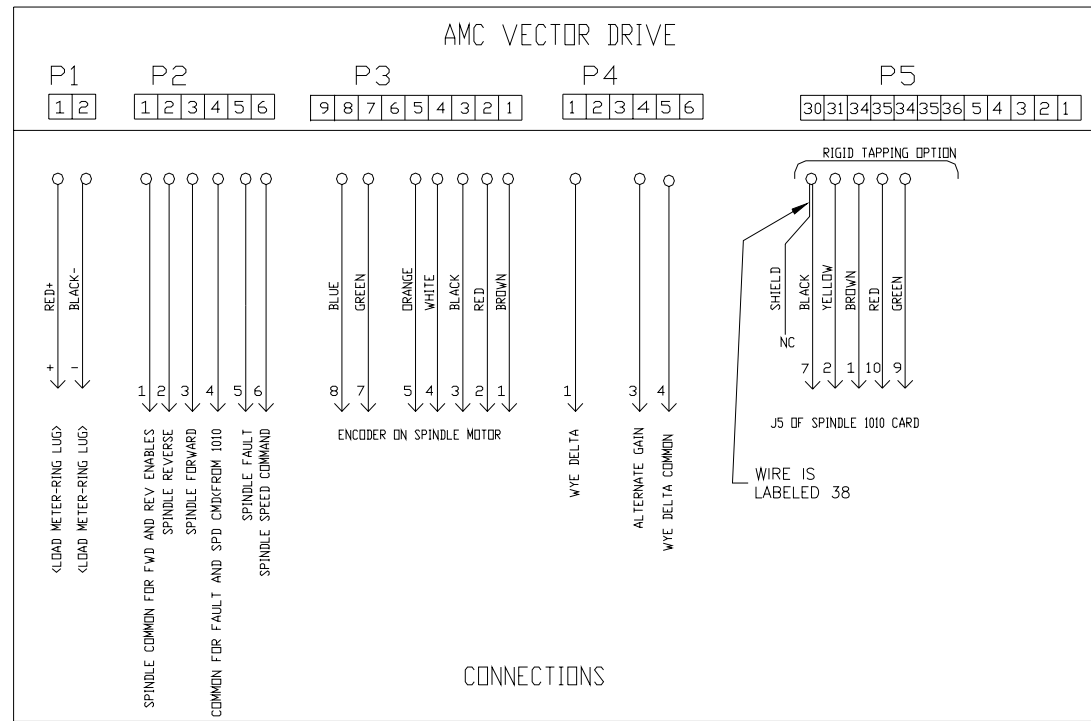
AMC VECTOR DRIVE

P1
| 1 | 2 |
|---|---|

P2
| 1 | 2 | 3 | 4 | 5 | 6 |
|---|---|---|---|---|---|

P3
| 9 | 8 | 7 | 6 | 5 | 4 | 3 | 2 | 1 |
|---|---|---|---|---|---|---|---|---|

P4
| 1 | 2 | 3 | 4 | 5 | 6 |
|---|---|---|---|---|---|

P5
| 30 | 31 | 34 | 35 | 34 | 35 | 36 | 5 | 4 | 3 | 2 | 1 |
|---|---|---|---|---|---|---|---|---|---|---|---|

RED+
BLACK-
+
-
<LOAD METER-RING LUG>
<LOAD METER-RING LUG>

1 2 3 4 5 6
SPINDLE COMMON FOR FWD AND REV ENABLES
SPINDLE REVERSE
SPINDLE FORWARD
COMMON FOR FAULT AND SPD CMD<FROM 1010
SPINDLE FAULT
SPINDLE SPEED COMMAND

BLUE
GREEN
ORANGE
WHITE
BLACK
RED
BROWN
8 7 5 4 3 2 1
ENCODER ON SPINDLE MOTOR

1
WYE DELTA
3 4
ALTERNATE GAIN
WYE DELTA COMMON

RIGID TAPPING OPTION
SHIELD
NC
BLACK
YELLOW
BROWN
RED
GREEN
7 2 1 10 9
J5 OF SPINDLE 1010 CARD

WIRE IS
LABELED 38

CONNECTIONS